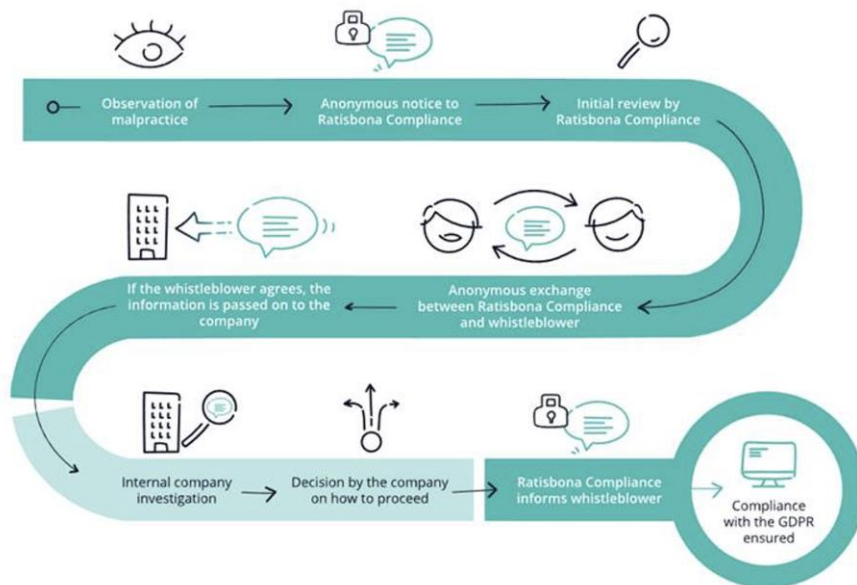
Observation of malpractice

Anonymous notice to Ratisbona Compliance

Initial review by Ratisbona Compliance

If the whistleblower agrees, the information is passed on to the company

Anonymous exchange between Ratisbona Compliance and whistleblower

Internal company investigation

Decision by the company on how to proceed

Ratisbona Compliance informs whistleblower

Compliance with the GDPR ensured